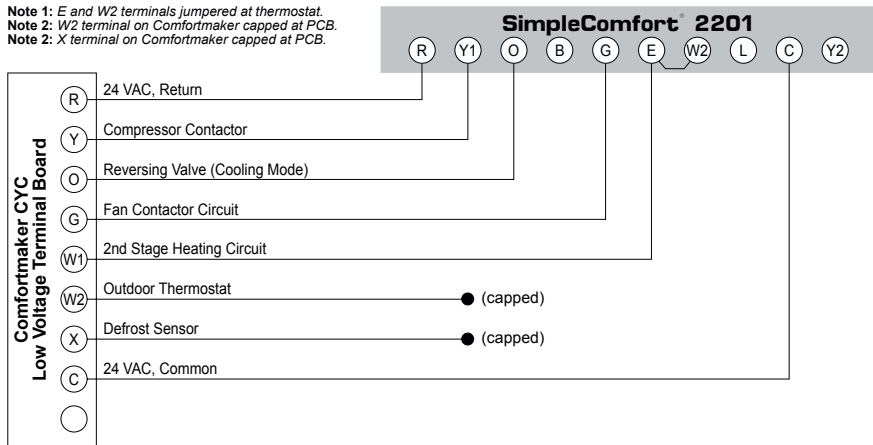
**Note 1:** *E and W2 terminals jumpered at thermostat.*
**Note 2:** *W2 terminal on Comfortmaker capped at PCB.*
**Note 2:** *X terminal on Comfortmaker capped at PCB.*

SimpleComfort® 2201

R Y1 O B G E W2 L C Y2

Comfortmaker CYC Low Voltage Terminal Board

R 24 VAC, Return

Y Compressor Contactor

O Reversing Valve (Cooling Mode)

G Fan Contactor Circuit

W1 2nd Stage Heating Circuit

W2 Outdoor Thermostat (capped)

X Defrost Sensor (capped)

C 24 VAC, Common